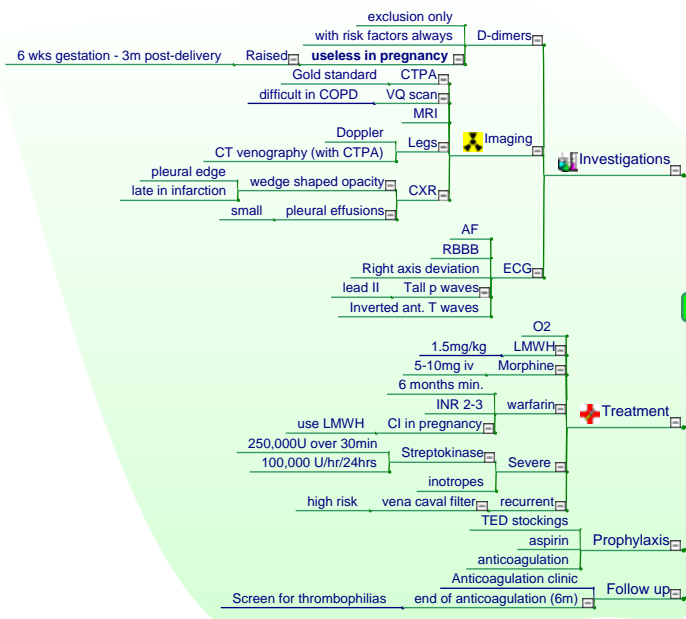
exclusion only
with risk factors always
D-dimers
6 wks gestation - 3m post-delivery
Raised
useless in pregnancy
Gold standard
CTPA
difficult in COPD
VQ scan
MRI
Doppler
Legs
Imaging
CT venography (with CTPA)
Investigations
pleural edge
late in infarction
wedge shaped opacity
CXR
small
pleural effusions
AF
RBBB
Right axis deviation
ECG
lead II
Tall p waves
Inverted ant. T waves
O2
1.5mg/kg
LMWH
5-10mg iv
Morphine
6 months min.
INR 2-3
warfarin
Treatment
use LMWH
CI in pregnancy
250,000U over 30min
Streptokinase
100,000 U/hr/24hrs
Severe
inotropes
high risk
vena caval filter
recurrent
TED stockings
aspirin
Prophylaxis
anticoagulation
Anticoagulation clinic
Follow up
Screen for thrombophilias
end of anticoagulation (6m)